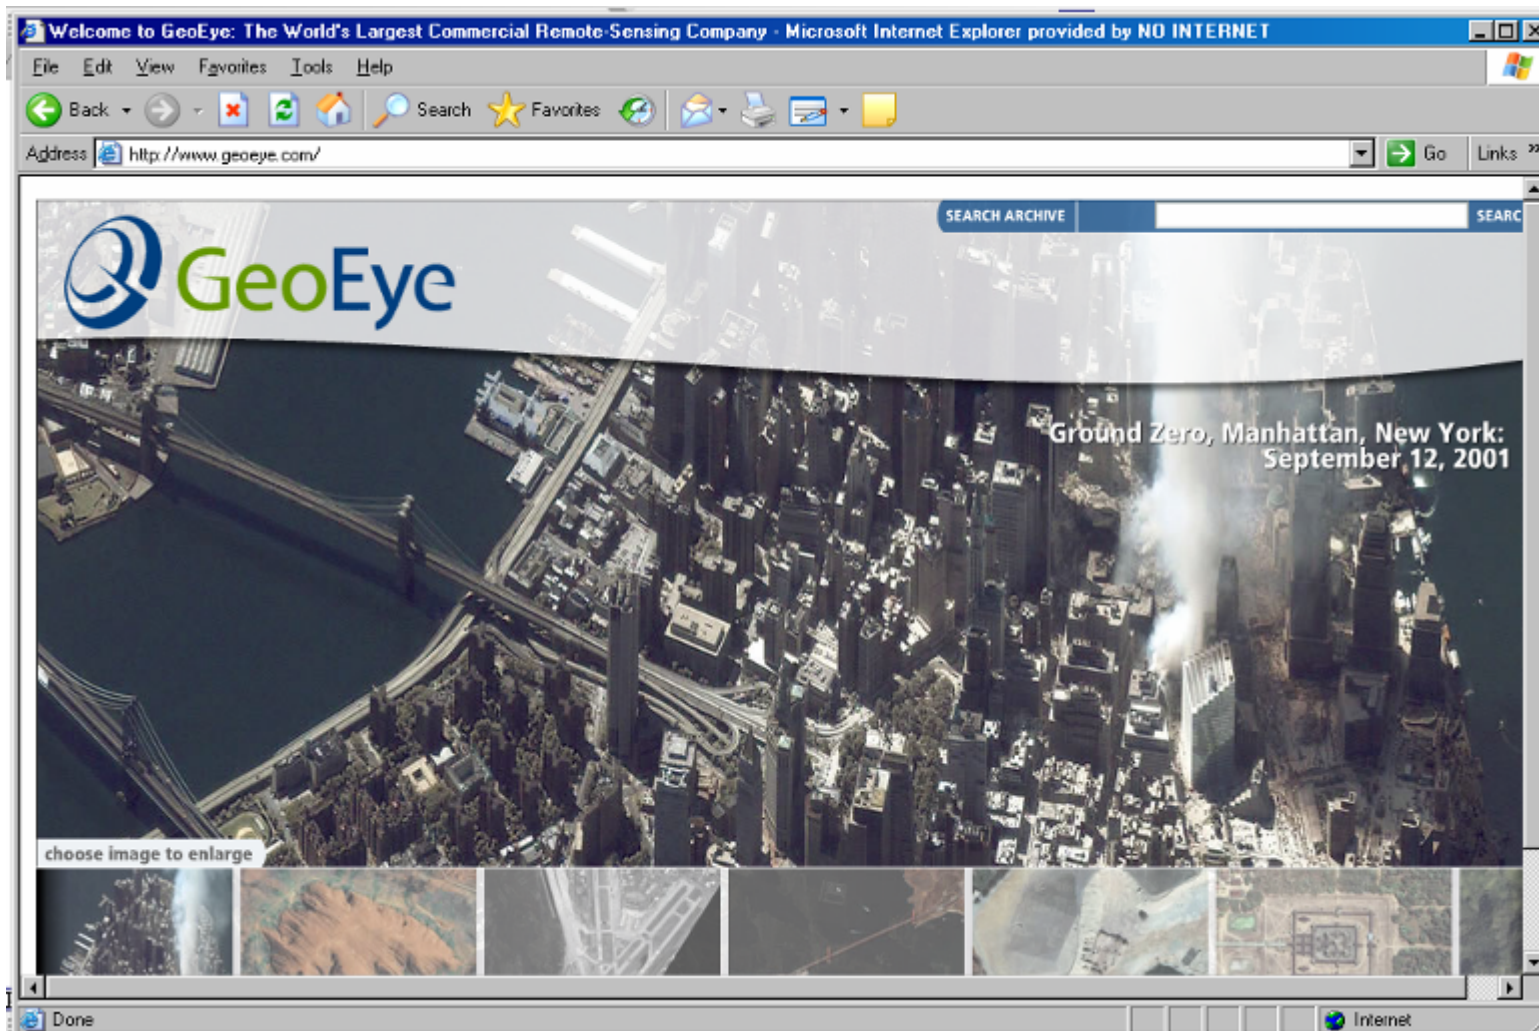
Welcome to GeoEye: The World's Largest Commercial Remote-Sensing Company - Microsoft Internet Explorer provided by NO INTERNET

File Edit View Favorites Tools Help

Back Search Favorites

Address http://www.geoeye.com/ Go Links

SEARCH ARCHIVE SEARC

GeoEye

Ground Zero, Manhattan, New York: September 12, 2001

choose image to enlarge

Done Internet